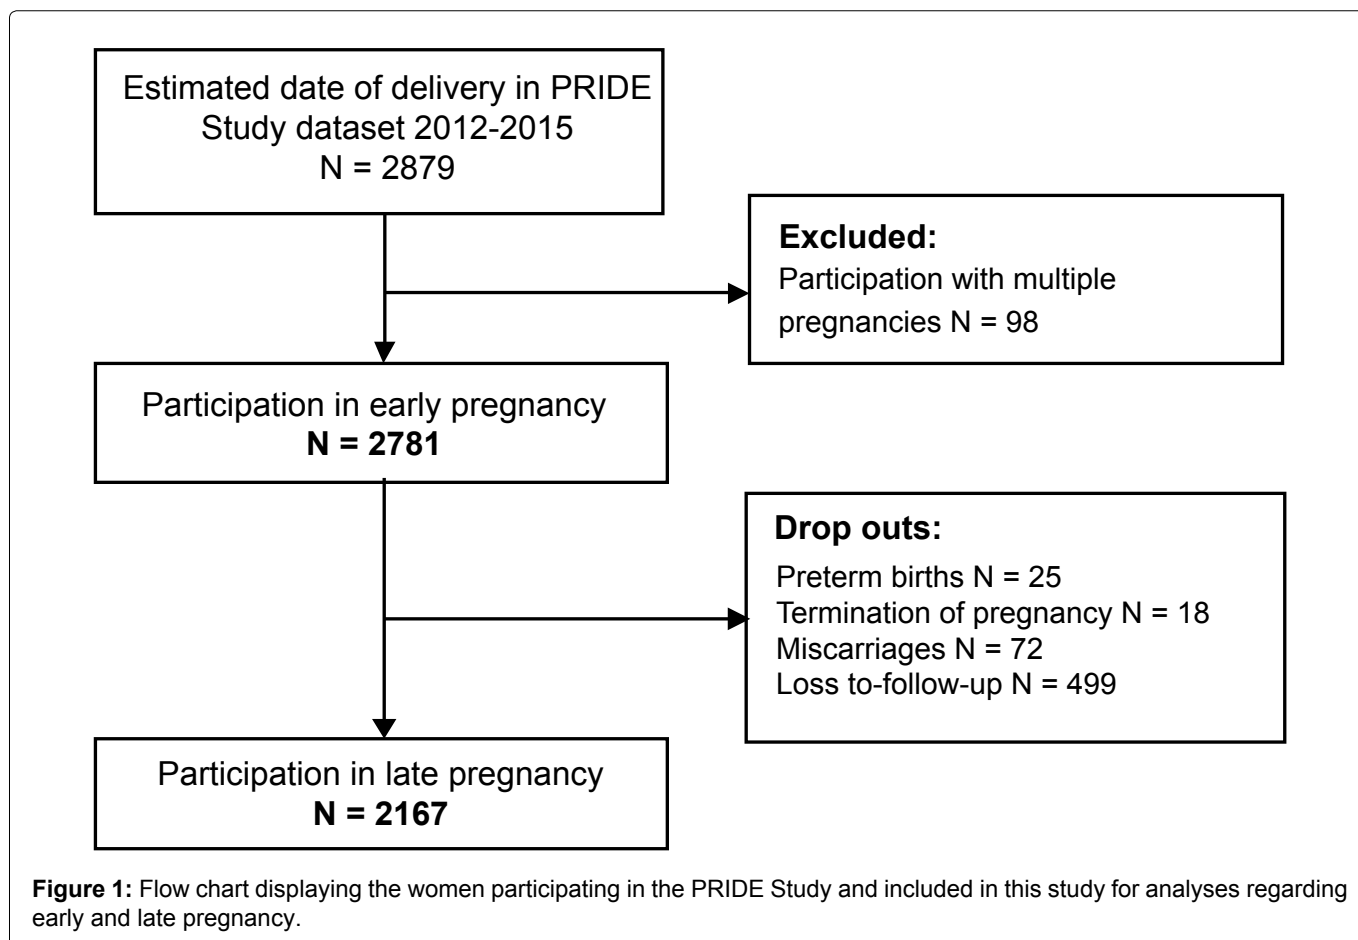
Estimated date of delivery in PRIDE Study dataset 2012-2015
N = 2879

**Excluded:**
Participation with multiple pregnancies N = 98

Participation in early pregnancy
**N = 2781**

**Drop outs:**
Preterm births N = 25
Termination of pregnancy N = 18
Miscarriages N = 72
Loss to-follow-up N = 499

Participation in late pregnancy
**N = 2167**

**Figure 1:** Flow chart displaying the women participating in the PRIDE Study and included in this study for analyses regarding early and late pregnancy.